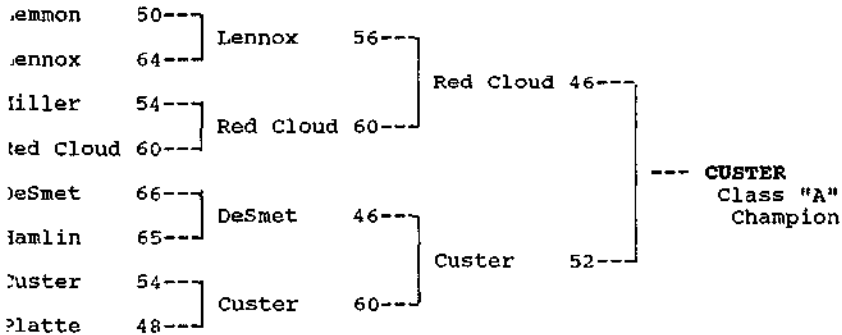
.emmon 50---
.ennox 64---
Lennox 56---
Miller 54---
Red Cloud 60---
Red Cloud 60---
Red Cloud 46---
DeSmet 66---
Hamlin 65---
DeSmet 46---
Custer 54---
Platte 48---
Custer 60---
Custer 52---
--- CUSTER Class "A" Champion